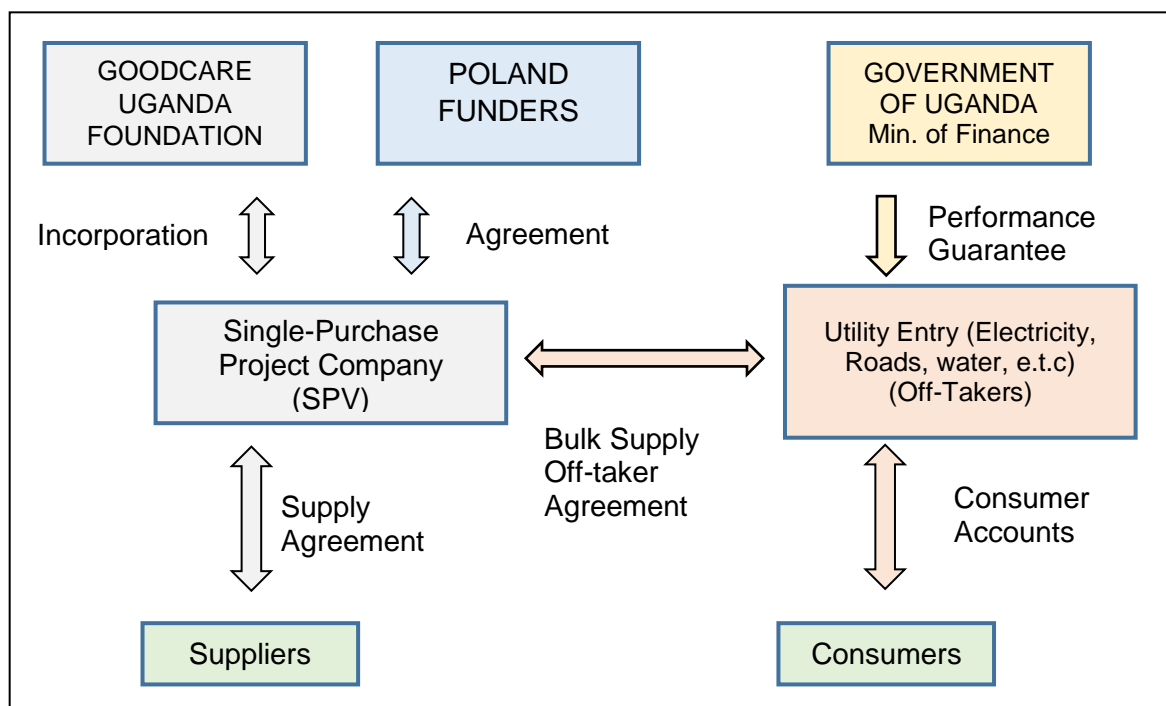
GOODCARE UGANDA FOUNDATION

POLAND FUNDERS

GOVERNMENT OF UGANDA Min. of Finance

Incorporation

Agreement

Performance Guarantee

Single-Purchase Project Company (SPV)

Utility Entry (Electricity, Roads, water, e.t.c) (Off-Takers)

Bulk Supply Off-taker Agreement

Supply Agreement

Consumer Accounts

Suppliers

Consumers